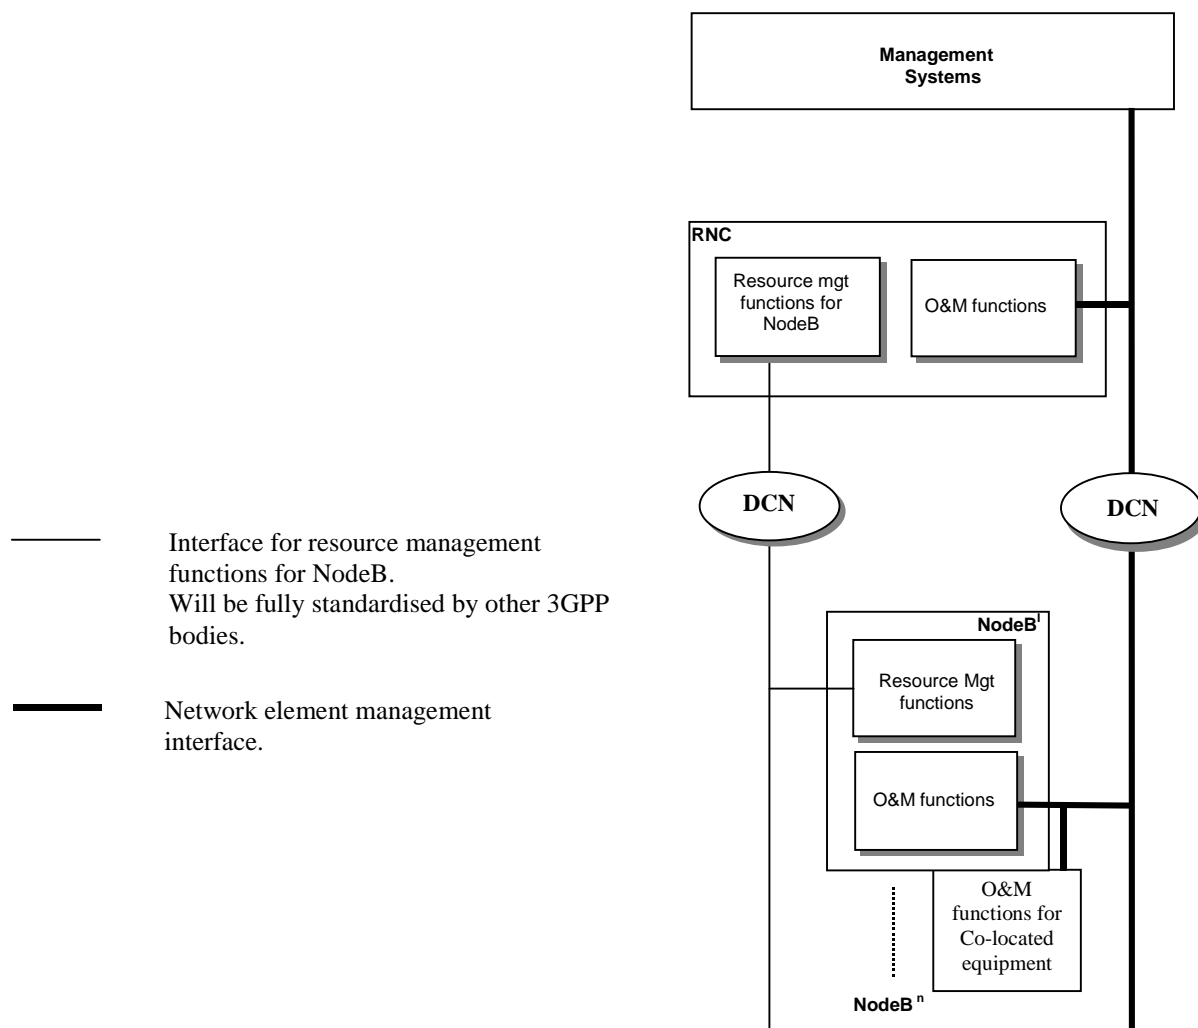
Management Systems

RNC

Resource mgt functions for NodeB

O&M functions

DCN

DCN

Interface for resource management functions for NodeB. Will be fully standardised by other 3GPP bodies.

Network element management interface.

NodeB$^{I}$

Resource Mgt functions

O&M functions

O&M functions for Co-located equipment

NodeB$^{n}$